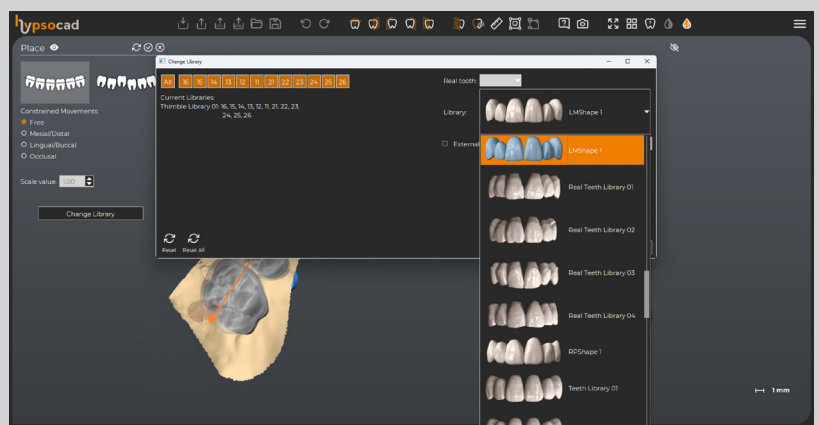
hypsocad

Place

Constrained Movements:
Free
Mesial/Distal
Lingual/Buccal
Occlusal

Scale value: 1.00

Change Library

Change Library

| All | 16 | 15 | 14 | 13 | 12 | 11 | 21 | 22 | 23 | 24 | 25 | 26 |
|---|---|---|---|---|---|---|---|---|---|---|---|---|

Current Libraries:
Thimble Library 01: 16, 15, 14, 13, 12, 11, 21, 22, 23, 24, 25, 26

Reset
Reset All

Real tooth:

Library: LMShape 1

External

LMShape 1
Real Teeth Library 01
Real Teeth Library 02
Real Teeth Library 03
Real Teeth Library 04
RPShape 1
Teeth Library 01

1 mm